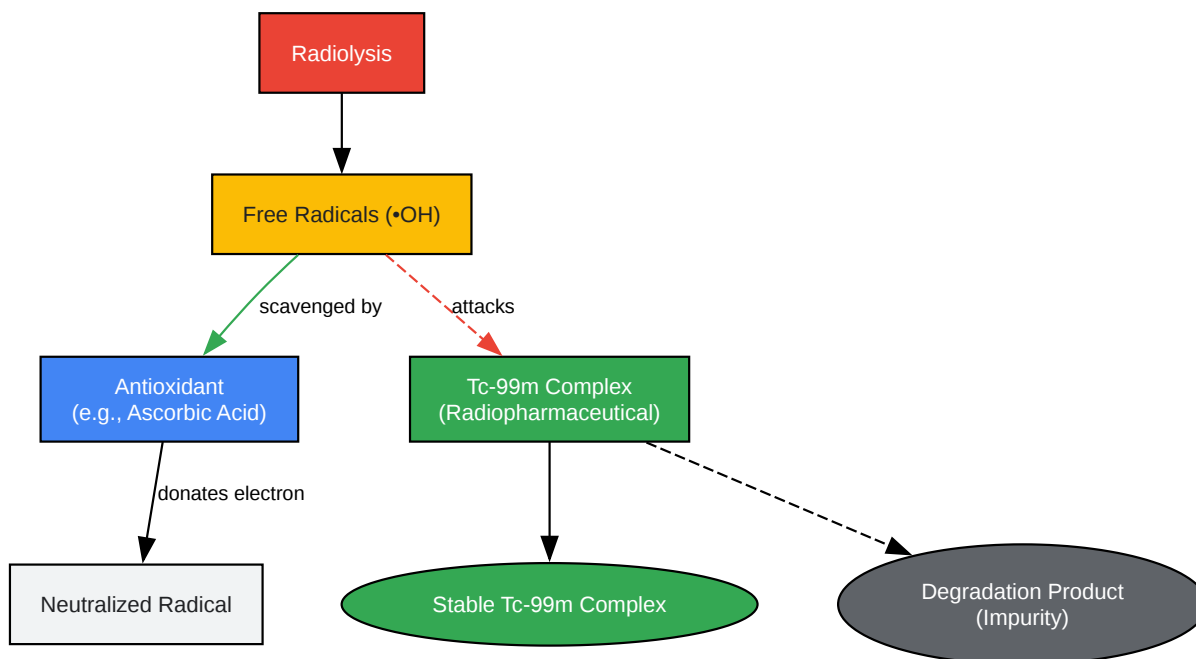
Radiolysis

Free Radicals (•OH)

scavenged by

attacks

Antioxidant
(e.g., Ascorbic Acid)

Tc-99m Complex
(Radiopharmaceutical)

donates electron

Neutralized Radical

Stable Tc-99m Complex

Degradation Product
(Impurity)